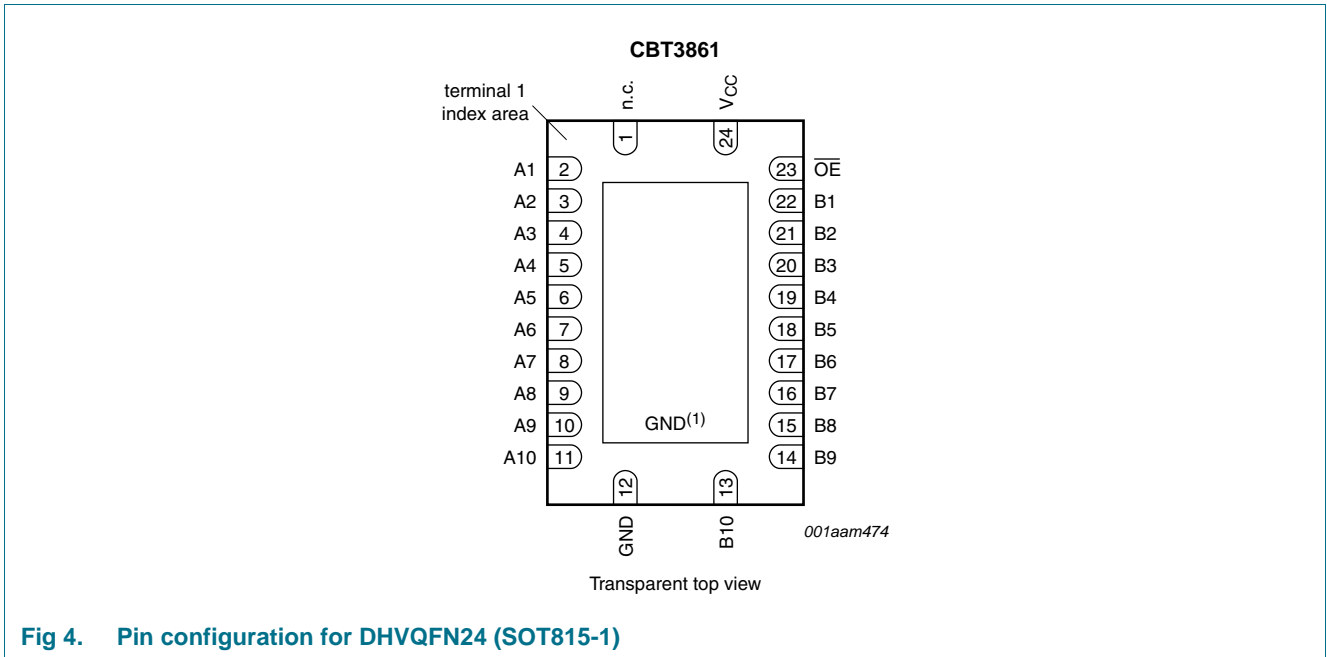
CBT3861

terminal 1 index area

n.c.
1
$V_{CC}$
24

A1 2
A2 3
A3 4
A4 5
A5 6
A6 7
A7 8
A8 9
A9 10
A10 11

23 $\overline{OE}$
22 B1
21 B2
20 B3
19 B4
18 B5
17 B6
16 B7
15 B8
14 B9

GND$^{(1)}$

12
GND
13
B10

001aam474

Transparent top view

Fig 4. Pin configuration for DHVQFN24 (SOT815-1)